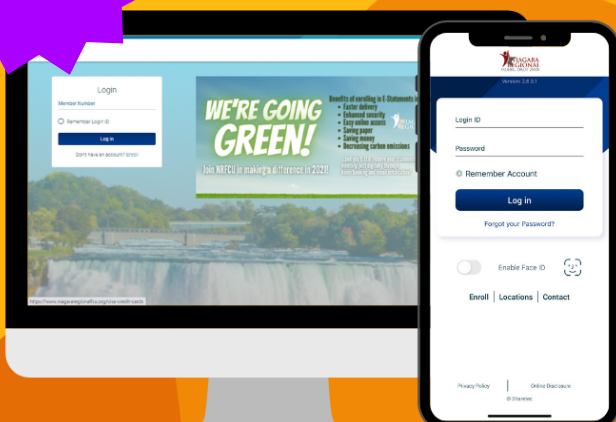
Login

Member Number

Remember Login ID

Log in

Don't have an account? Enroll

WE'RE GOING GREEN!

Join NRFCU in making a difference in 2021!

Benefits of enrolling in E-Statements include:
• Faster delivery
• Enhanced security
• Easy online access
• Saving paper
• Saving money
• Decreasing carbon emissions

https://www.niagararegionalfcu.org/visa-credit-cards

NIAGARA REGIONAL FEDERAL CREDIT UNION

Version 2.8.0.1

Login ID

Password

Remember Account

Log in

Forgot your Password?

Enable Face ID

Enroll | Locations | Contact

Privacy Policy | Online Disclosure

© Sharetec